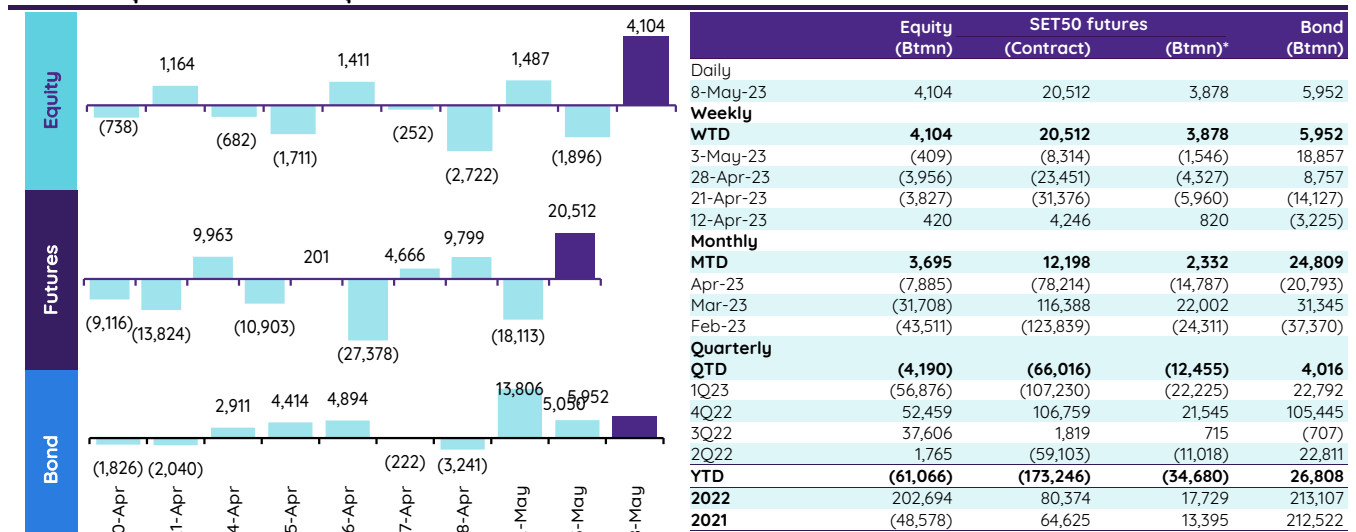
Equity

1,164 1,411 1,487 4,104

(738) (682) (1,711) (252) (2,722) (1,896)

Futures

9,963 201 4,666 9,799 20,512

(9,116) (13,824) (10,903) (27,378) (18,113)

Bond

2,911 4,414 4,894 13,806 5,050 5,952

(1,826) (2,040) (222) (3,241)

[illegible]0-Apr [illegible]1-Apr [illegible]4-Apr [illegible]5-Apr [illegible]6-Apr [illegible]7-Apr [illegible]8-Apr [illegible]-May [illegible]-May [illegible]-May

| | Equity (Btmn) | SET50 futures (Contract) | SET50 futures (Btmn)* | Bond (Btmn) |
|---|---|---|---|---|
| Daily | | | | |
| 8-May-23 | 4,104 | 20,512 | 3,878 | 5,952 |
| **Weekly** | | | | |
| **WTD** | **4,104** | **20,512** | **3,878** | **5,952** |
| 3-May-23 | (409) | (8,314) | (1,546) | 18,857 |
| 28-Apr-23 | (3,956) | (23,451) | (4,327) | 8,757 |
| 21-Apr-23 | (3,827) | (31,376) | (5,960) | (14,127) |
| 12-Apr-23 | 420 | 4,246 | 820 | (3,225) |
| **Monthly** | | | | |
| **MTD** | **3,695** | **12,198** | **2,332** | **24,809** |
| Apr-23 | (7,885) | (78,214) | (14,787) | (20,793) |
| Mar-23 | (31,708) | 116,388 | 22,002 | 31,345 |
| Feb-23 | (43,511) | (123,839) | (24,311) | (37,370) |
| **Quarterly** | | | | |
| **QTD** | **(4,190)** | **(66,016)** | **(12,455)** | **4,016** |
| 1Q23 | (56,876) | (107,230) | (22,225) | 22,792 |
| 4Q22 | 52,459 | 106,759 | 21,545 | 105,445 |
| 3Q22 | 37,606 | 1,819 | 715 | (707) |
| 2Q22 | 1,765 | (59,103) | (11,018) | 22,811 |
| **YTD** | **(61,066)** | **(173,246)** | **(34,680)** | **26,808** |
| **2022** | 202,694 | 80,374 | 17,729 | 213,107 |
| **2021** | (48,578) | 64,625 | 13,395 | 212,522 |